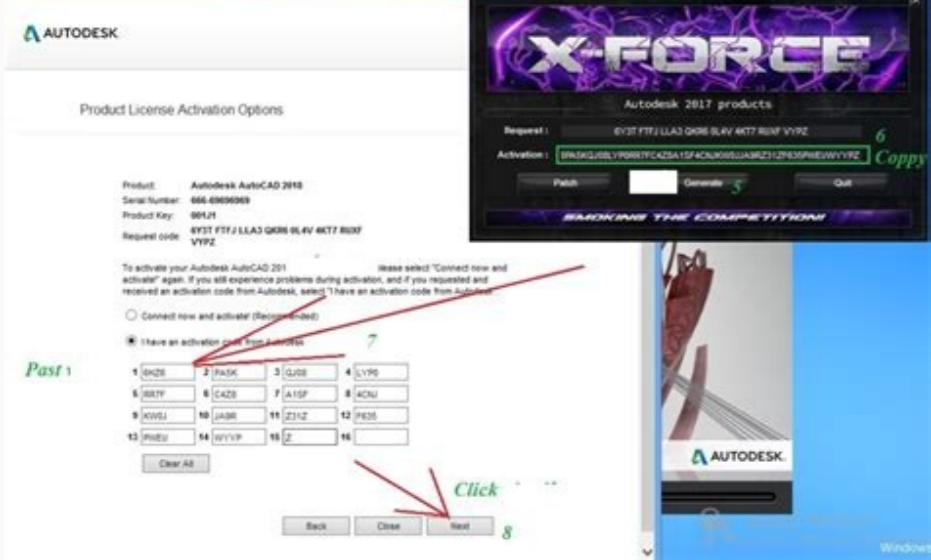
AUTODESK

Product License Activation Options

Product: Autodesk AutoCAD 2018
Serial Number: 666-69696969
Product Key: 001J1
Request code: 6Y3T FTFJ LLA3 QKR6 0L4V 4KT7 RUXF VYPZ

To activate your Autodesk AutoCAD 201 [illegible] lease select "Connect now and activate" again. If you still experience problems during activation, and if you requested and received an activation code from Autodesk, select "I have an activation code from Autodesk".

Connect now and activate! (Recommended)

I have an activation code from Autodesk

Past 1

7

| 1 | 6HZ6 | 2 | PASK | 3 | GJ08 | 4 | LYP0 |
|---|---|---|---|---|---|---|---|
| 5 | RR7F | 6 | C4Z8 | 7 | A1SF | 8 | 4CNJ |
| 9 | KW0J | 10 | JA8R | 11 | Z31Z | 12 | F635 |
| 13 | PHEU | 14 | WYYP | 15 | Z | 16 | |

Clear All

Click

Back Close Next

8

X-FORCE

Autodesk 2017 products

Request : 6Y3T FTFJ LLA3 QKR6 0L4V 4KT7 RUXF VYPZ

6

Activation : 6PASKGJ08LYP0RR7FC4Z8A1SF4CNJKW0JJA8RZ31ZF635PHEUWYYPZ

Copy

Patch Generate 5 Quit

SMOKING THE COMPETITION!

AUTODESK

Windows